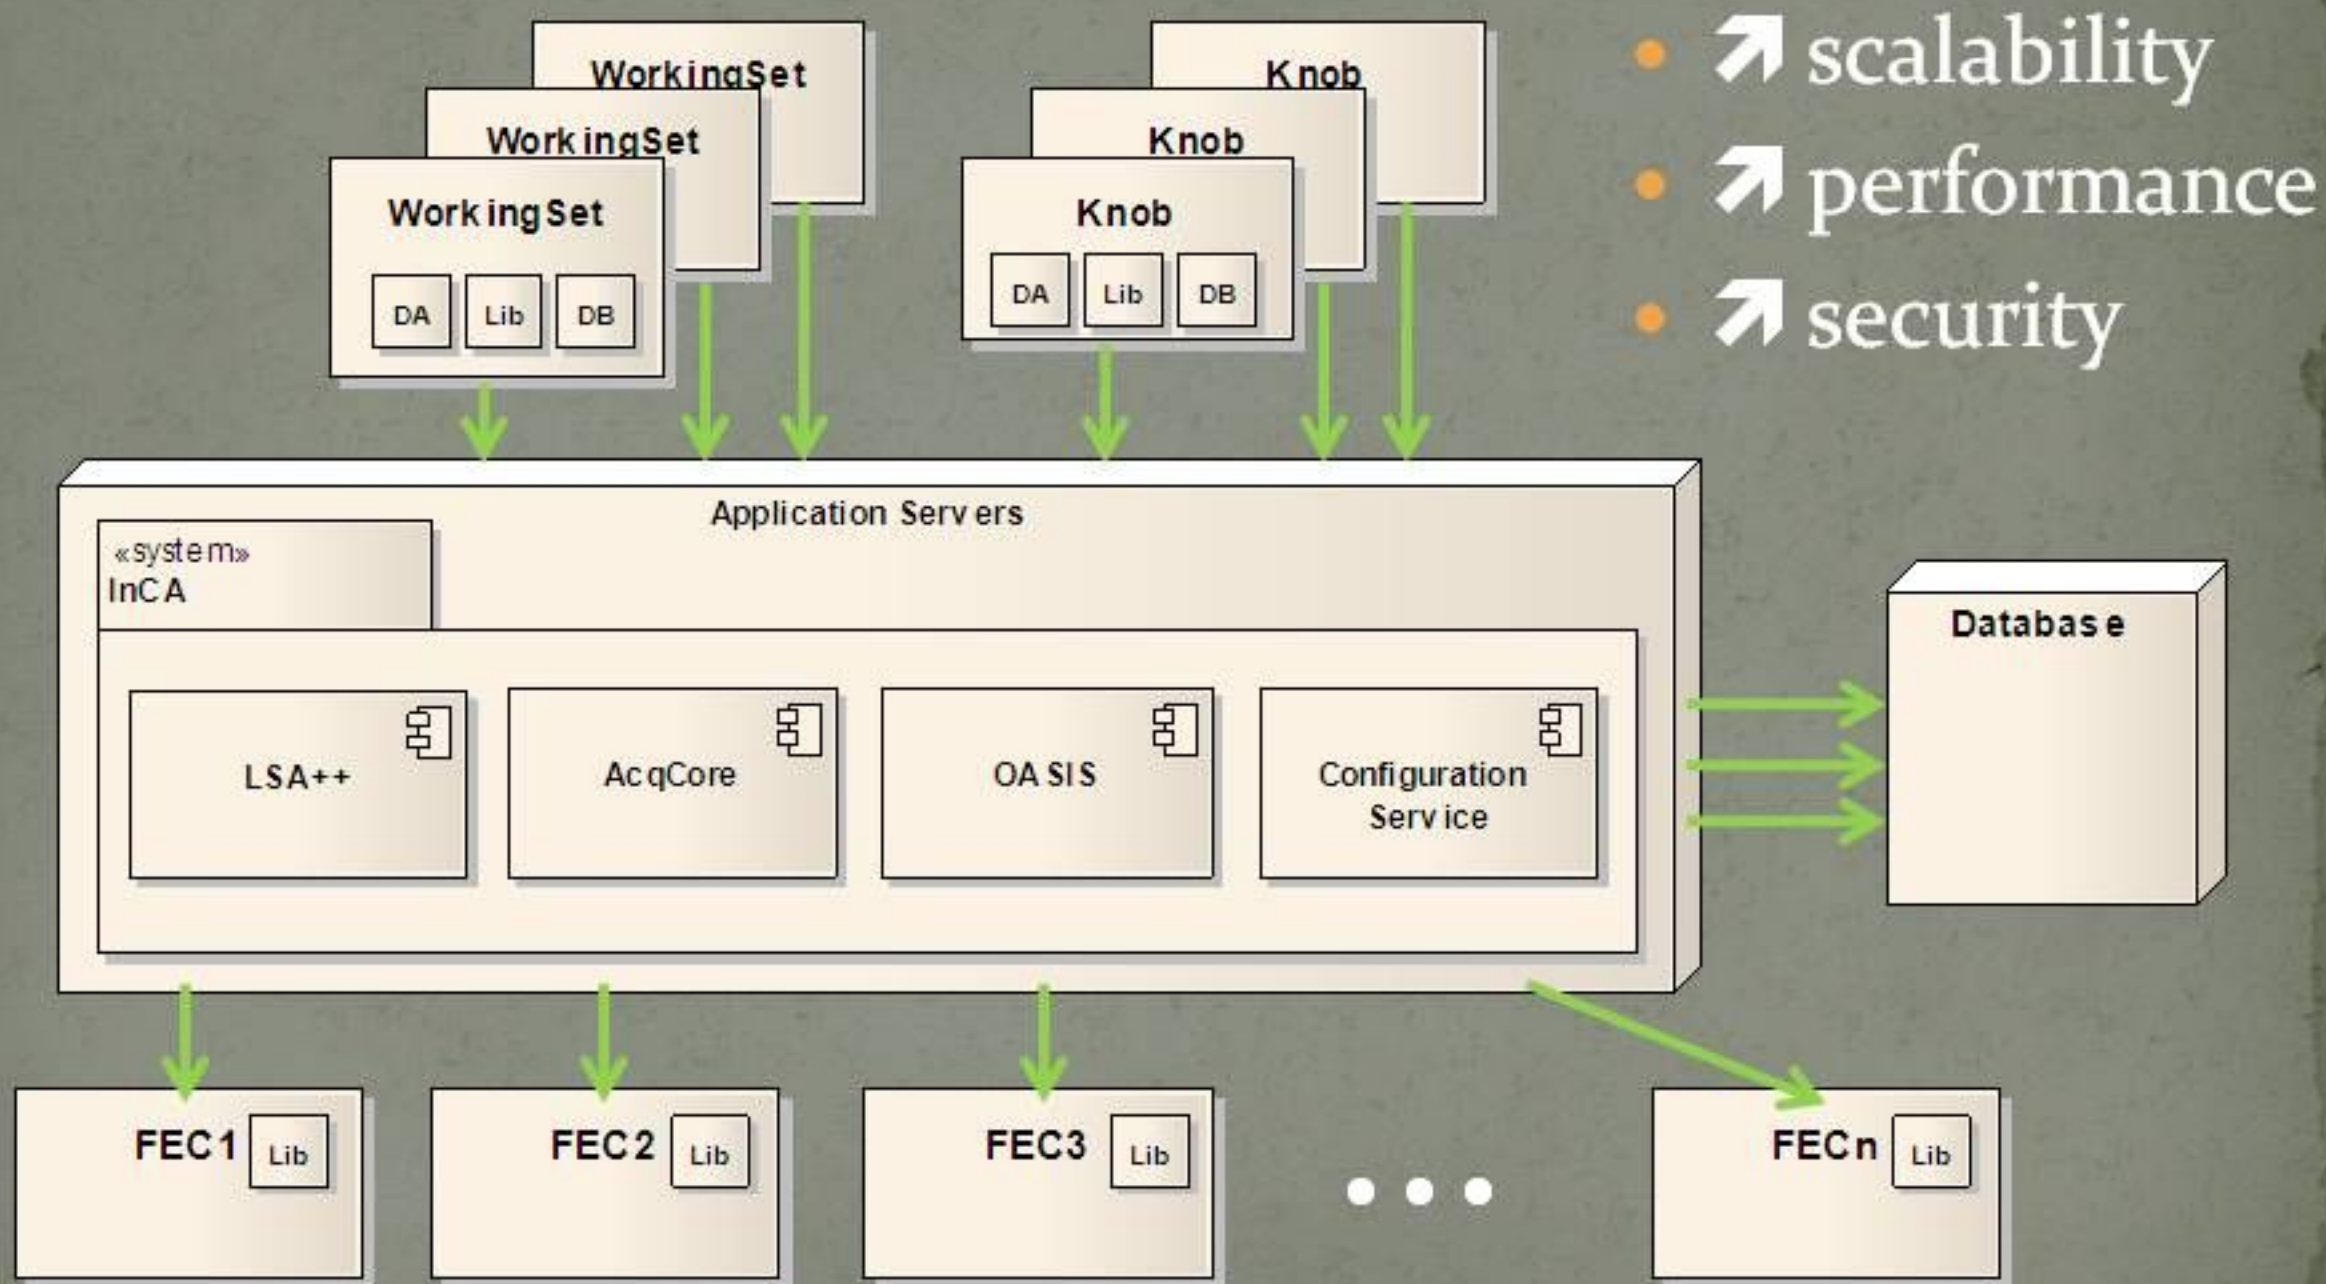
WorkingSet
WorkingSet
WorkingSet
DA Lib DB
Knob
Knob
Knob
DA Lib DB

• ↗ scalability
• ↗ performance
• ↗ security

Application Servers
«system»
InCA
LSA++
AcqCore
OASIS
Configuration Service

Database

FEC1 Lib
FEC2 Lib
FEC3 Lib
FECn Lib